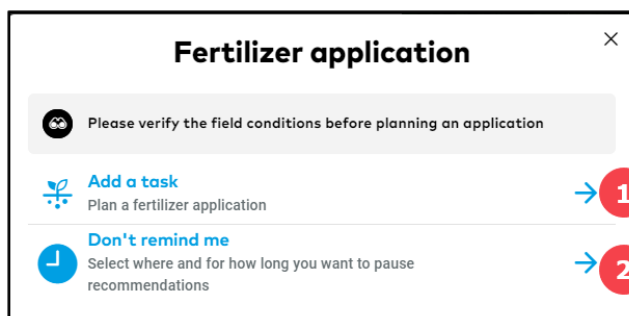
Fertilizer application

×

Please verify the field conditions before planning an application

Add a task
Plan a fertilizer application

1

Don't remind me
Select where and for how long you want to pause recommendations

2